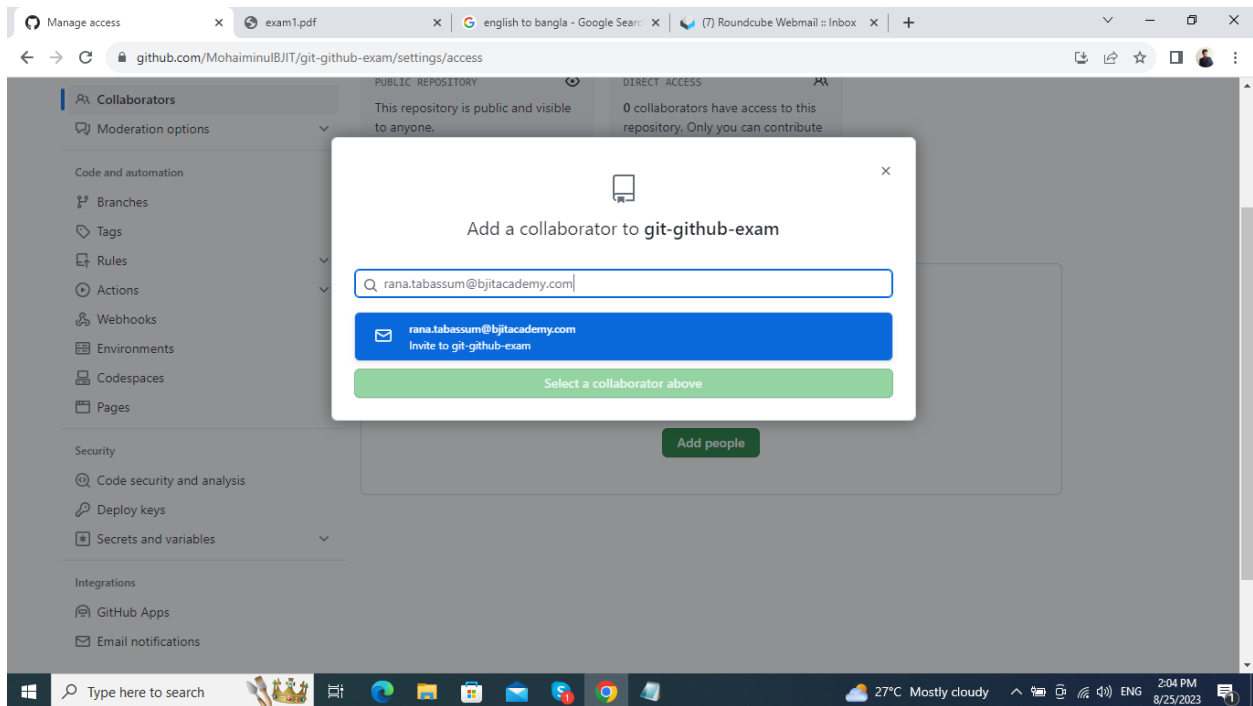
Manage access ×
exam1.pdf ×
english to bangla - Google Searc ×
(7) Roundcube Webmail :: Inbox ×
+

github.com/MohaiminulBJIT/git-github-exam/settings/access

Collaborators
Moderation options

Code and automation
Branches
Tags
Rules
Actions
Webhooks
Environments
Codespaces
Pages

Security
Code security and analysis
Deploy keys
Secrets and variables

Integrations
GitHub Apps
Email notifications

PUBLIC REPOSITORY
This repository is public and visible to anyone.

DIRECT ACCESS
0 collaborators have access to this repository. Only you can contribute

×

Add a collaborator to git-github-exam

rana.tabassum@bjitacademy.com

rana.tabassum@bjitacademy.com
Invite to git-github-exam

Select a collaborator above

Add people

Type here to search
27°C Mostly cloudy
ENG
2:04 PM
8/25/2023